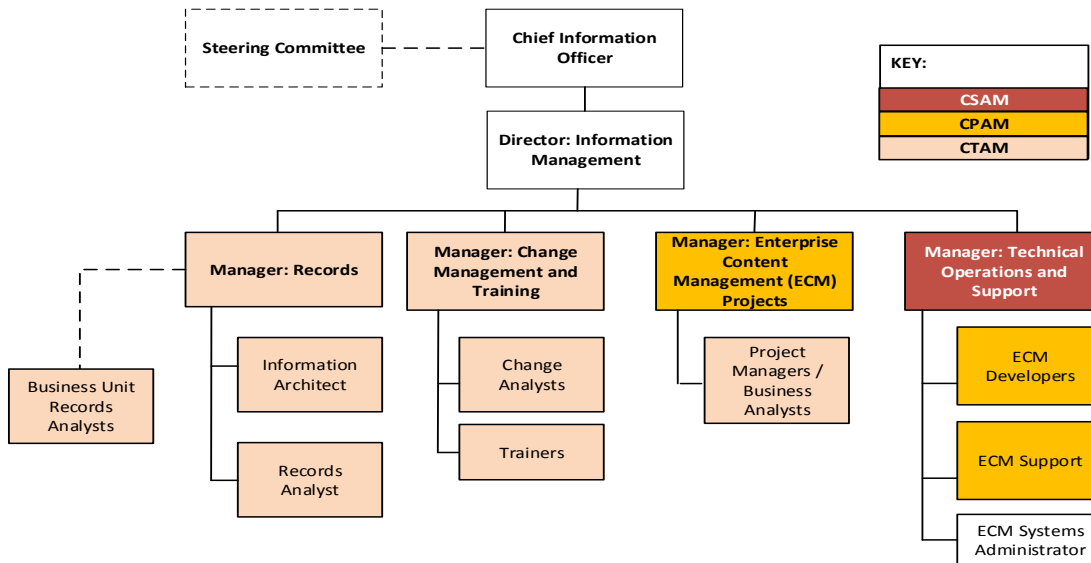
Steering Committee

Chief Information Officer

KEY:
CSAM
CPAM
CTAM

Director: Information Management

Manager: Records

Manager: Change Management and Training

Manager: Enterprise Content Management (ECM) Projects

Manager: Technical Operations and Support

Business Unit Records Analysts

Information Architect

Records Analyst

Change Analysts

Trainers

Project Managers / Business Analysts

ECM Developers

ECM Support

ECM Systems Administrator